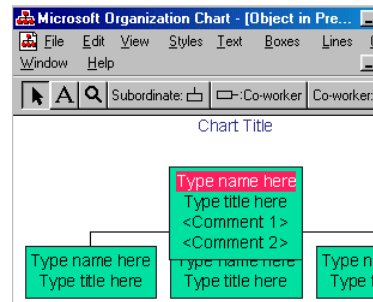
Microsoft Organization Chart - [Object in Pre...

File Edit View Styles Text Boxes Lines
Window Help

A Subordinate: Co-worker Co-worker:

Chart Title

Type name here
Type title here
<Comment 1>
<Comment 2>

Type name here
Type title here

Type name here
Type title here

Type n
Type t